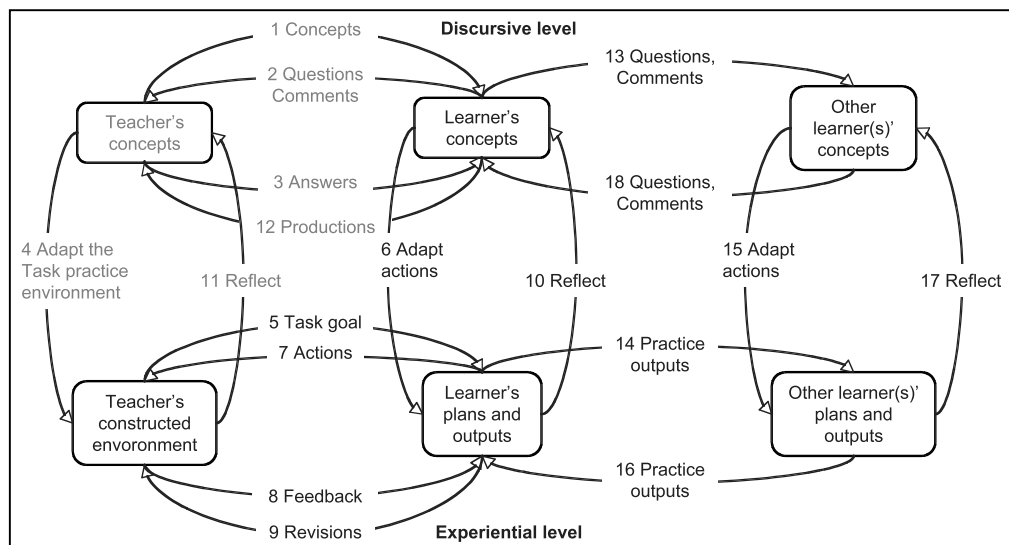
1 Concepts

Discursive level

2 Questions Comments

13 Questions, Comments

Teacher's concepts

Learner's concepts

Other learner(s)' concepts

3 Answers

18 Questions, Comments

12 Productions

4 Adapt the Task practice environment

11 Reflect

6 Adapt actions

10 Reflect

15 Adapt actions

17 Reflect

5 Task goal

7 Actions

14 Practice outputs

Teacher's constructed envoronment

Learner's plans and outputs

Other learner(s)' plans and outputs

16 Practice outputs

8 Feedback

9 Revisions

Experiential level